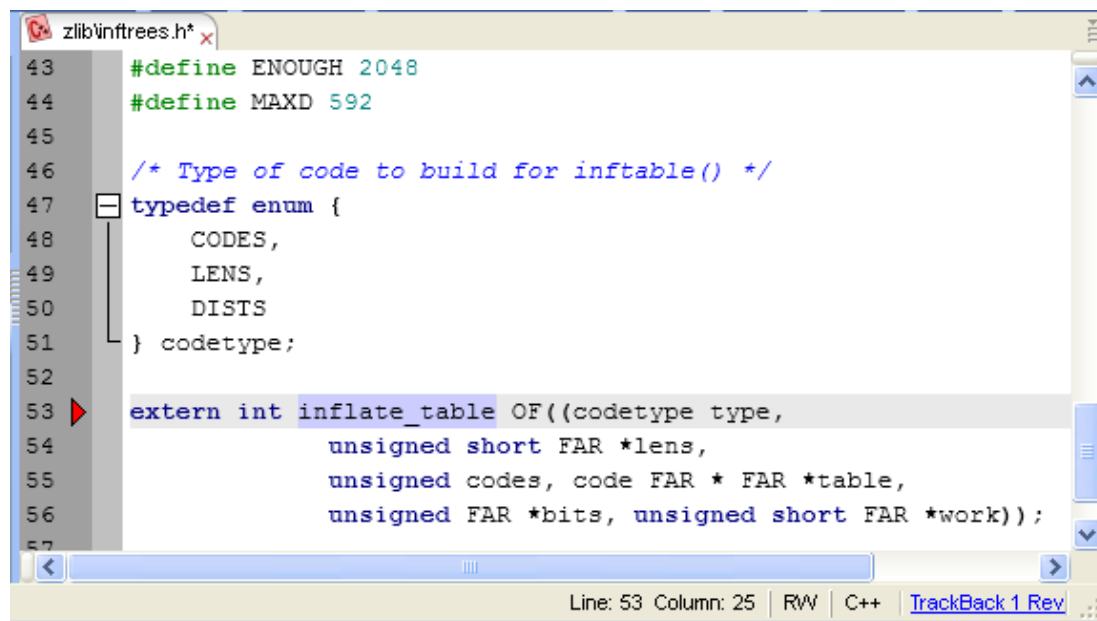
zlib\inftrees.h*

43 #define ENOUGH 2048
44 #define MAXD 592
45
46 /* Type of code to build for inftable() */
47 typedef enum {
48 CODES,
49 LENS,
50 DISTS
51 } codetype;
52
53 extern int inflate_table OF((codetype type,
54 unsigned short FAR *lens,
55 unsigned codes, code FAR * FAR *table,
56 unsigned FAR *bits, unsigned short FAR *work));
57

Line: 53 Column: 25 | RW | C++ | TrackBack 1 Rev